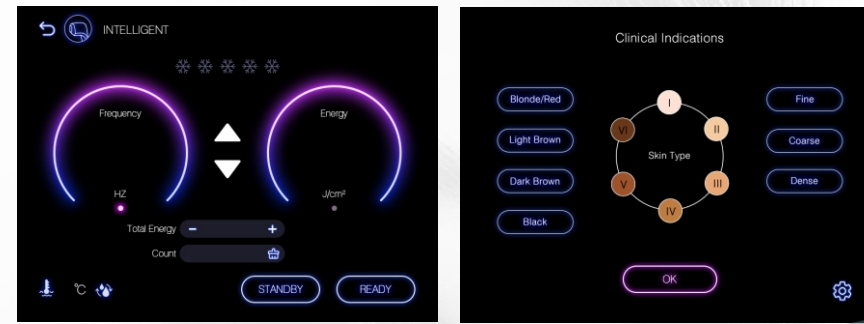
INTELLIGENT

Frequency

Energy

HZ

J/cm²

Total Energy − +

Count

℃

STANDBY

READY

Clinical Indications

Blonde/Red

Light Brown

Dark Brown

Black

I

II

III

IV

V

VI

Skin Type

Fine

Coarse

Dense

OK